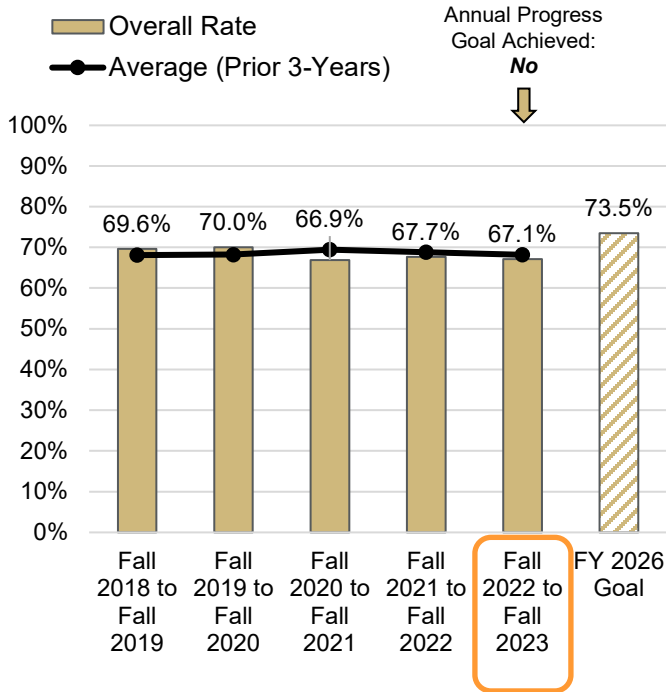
Overall Rate
Average (Prior 3-Years)

Annual Progress Goal Achieved:
*No*

100%
90%
80%
70%
60%
50%
40%
30%
20%
10%
0%

69.6%
70.0%
66.9%
67.7%
67.1%
73.5%

Fall 2018 to Fall 2019
Fall 2019 to Fall 2020
Fall 2020 to Fall 2021
Fall 2021 to Fall 2022
Fall 2022 to Fall 2023
FY 2026 Goal